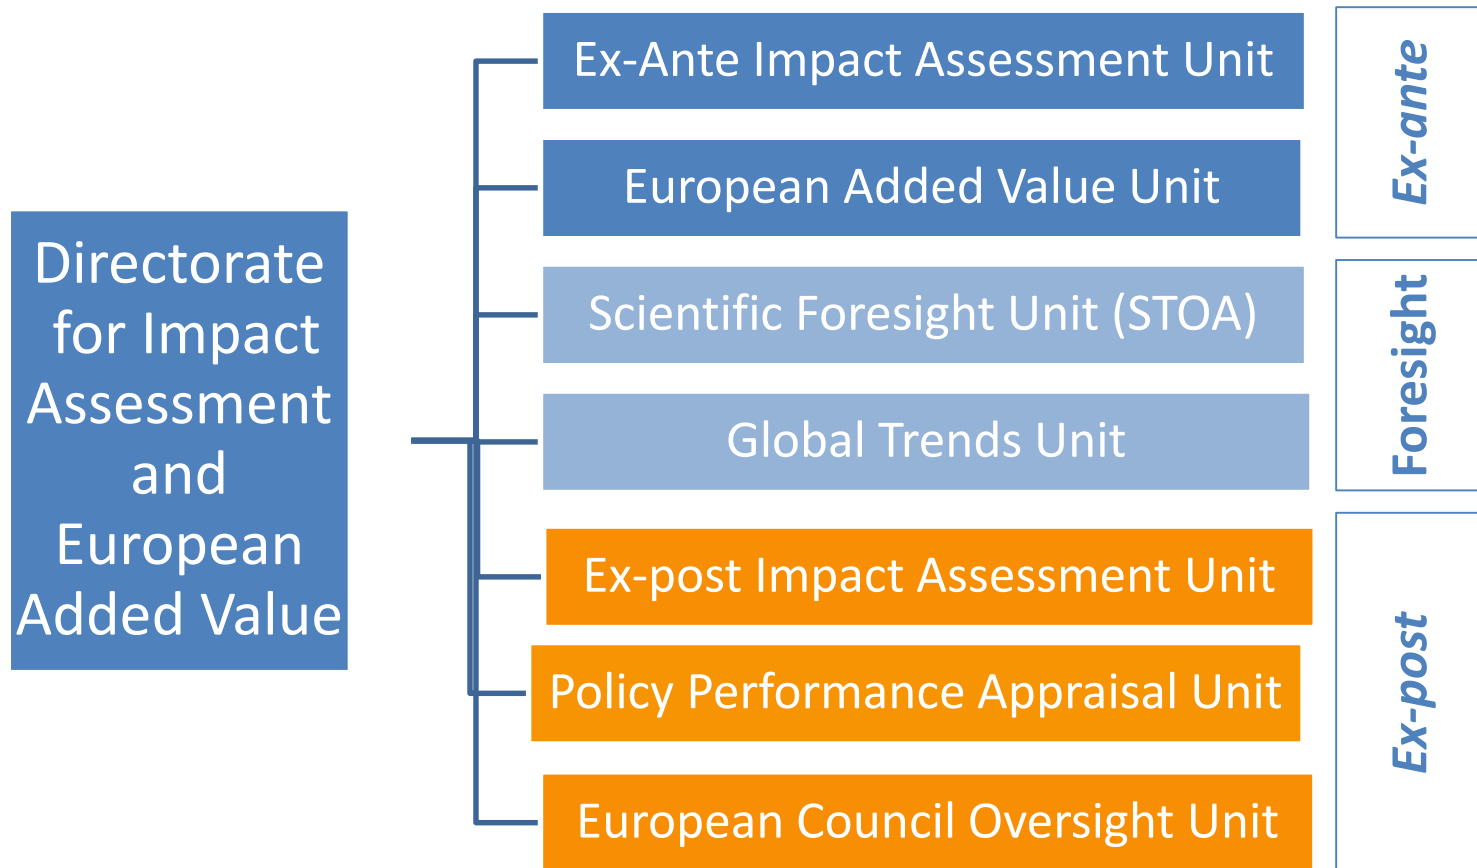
Directorate for Impact Assessment and European Added Value

Ex-Ante Impact Assessment Unit

European Added Value Unit

Scientific Foresight Unit (STOA)

Global Trends Unit

Ex-post Impact Assessment Unit

Policy Performance Appraisal Unit

European Council Oversight Unit

Ex-ante

Foresight

Ex-post